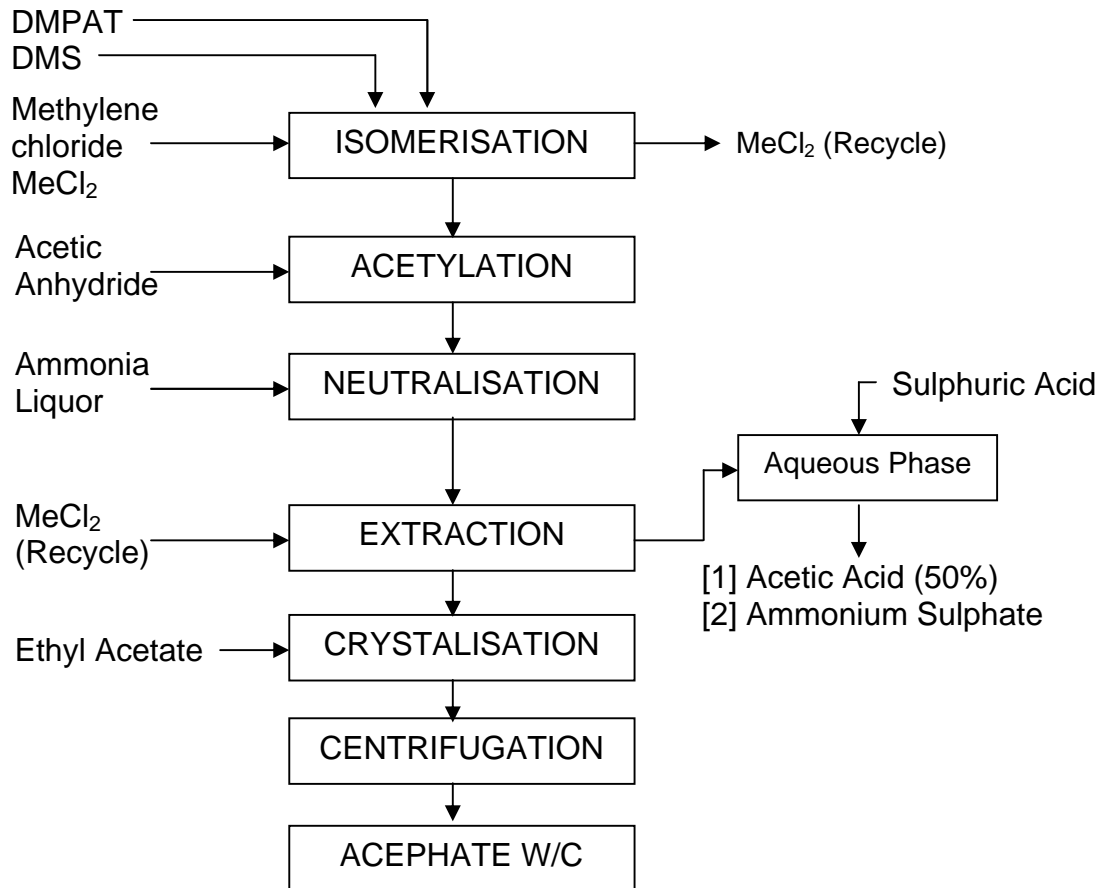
DMPAT
DMS

Methylene chloride $MeCl_2$

ISOMERISATION

$MeCl_2$ (Recycle)

Acetic Anhydride

ACETYLATION

Ammonia Liquor

NEUTRALISATION

Sulphuric Acid

Aqueous Phase

$MeCl_2$ (Recycle)

EXTRACTION

[1] Acetic Acid (50%)
[2] Ammonium Sulphate

Ethyl Acetate

CRYSTALISATION

CENTRIFUGATION

ACEPHATE W/C